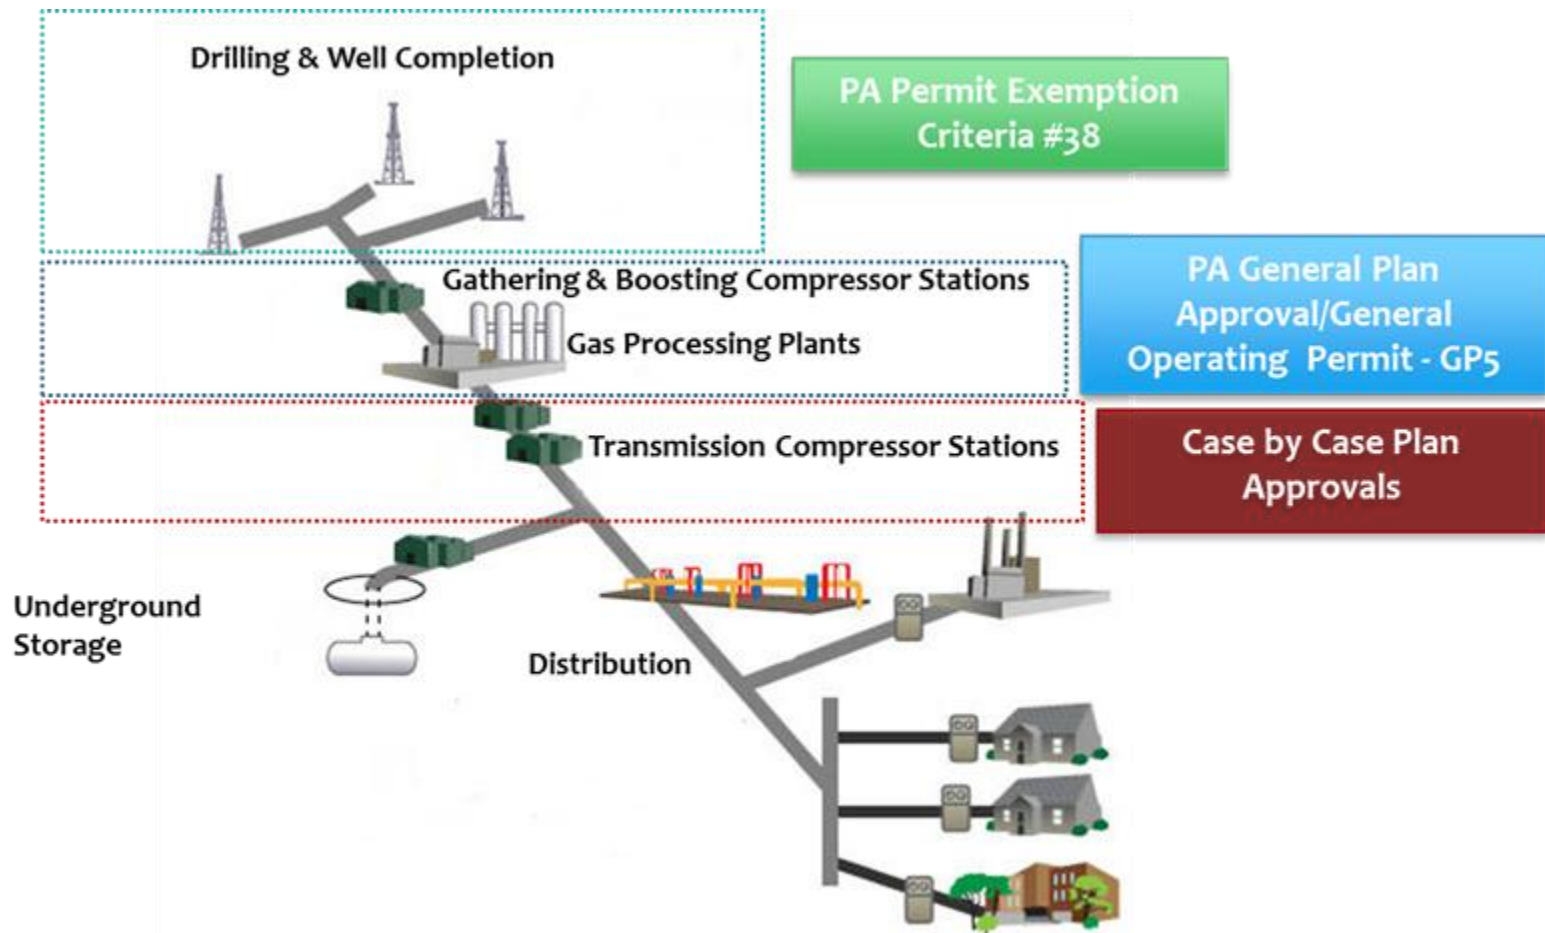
Drilling & Well Completion

PA Permit Exemption Criteria #38

Gathering & Boosting Compressor Stations

Gas Processing Plants

PA General Plan Approval/General Operating Permit - GP5

Transmission Compressor Stations

Case by Case Plan Approvals

Underground Storage

Distribution